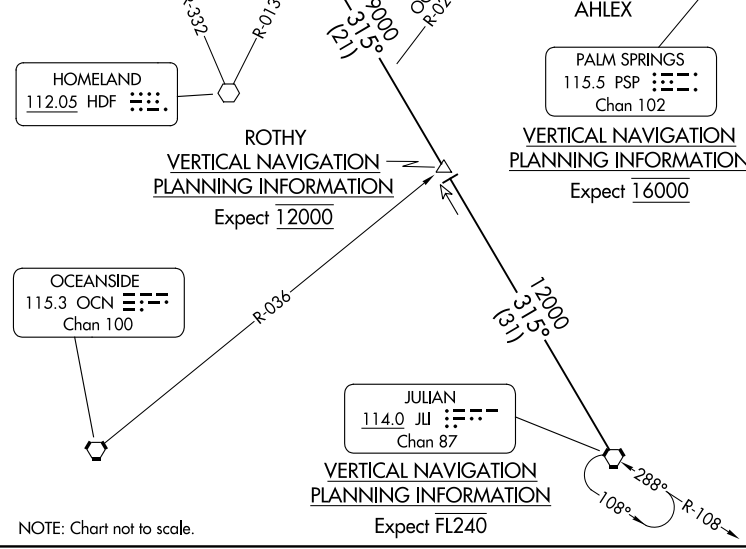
R-332
R-013
9000
315°
(21)
R-02
AHLEX

HOMELAND
112.05 HDF

PALM SPRINGS
115.5 PSP
Chan 102

ROTHY
VERTICAL NAVIGATION
PLANNING INFORMATION
Expect $\overline{12000}$

VERTICAL NAVIGATION
PLANNING INFORMATION
Expect $\overline{16000}$

OCEANSIDE
115.3 OCN
Chan 100

R-036

12000
315°
(31)

JULIAN
114.0 JLI
Chan 87

VERTICAL NAVIGATION
PLANNING INFORMATION
Expect $\overline{FL240}$

288°
108°
R-108

NOTE: Chart not to scale.